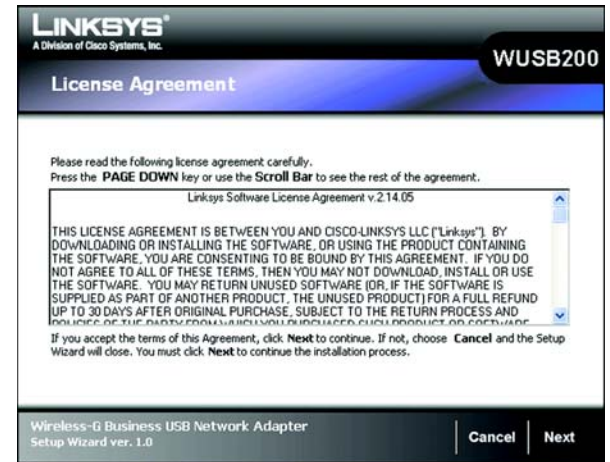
LINKSYS®
A Division of Cisco Systems, Inc.

WUSB200

License Agreement

Please read the following license agreement carefully.
Press the PAGE DOWN key or use the Scroll Bar to see the rest of the agreement.

Linksys Software License Agreement v.2.14.05

THIS LICENSE AGREEMENT IS BETWEEN YOU AND CISCO-LINKSYS LLC ("Linksys"). BY DOWNLOADING OR INSTALLING THE SOFTWARE, OR USING THE PRODUCT CONTAINING THE SOFTWARE, YOU ARE CONSENTING TO BE BOUND BY THIS AGREEMENT. IF YOU DO NOT AGREE TO ALL OF THESE TERMS, THEN YOU MAY NOT DOWNLOAD, INSTALL OR USE THE SOFTWARE. YOU MAY RETURN UNUSED SOFTWARE (OR, IF THE SOFTWARE IS SUPPLIED AS PART OF ANOTHER PRODUCT, THE UNUSED PRODUCT) FOR A FULL REFUND UP TO 30 DAYS AFTER ORIGINAL PURCHASE, SUBJECT TO THE RETURN PROCESS AND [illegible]

If you accept the terms of this Agreement, click Next to continue. If not, choose Cancel and the Setup Wizard will close. You must click Next to continue the installation process.

Wireless-G Business USB Network Adapter
Setup Wizard ver. 1.0

Cancel

Next